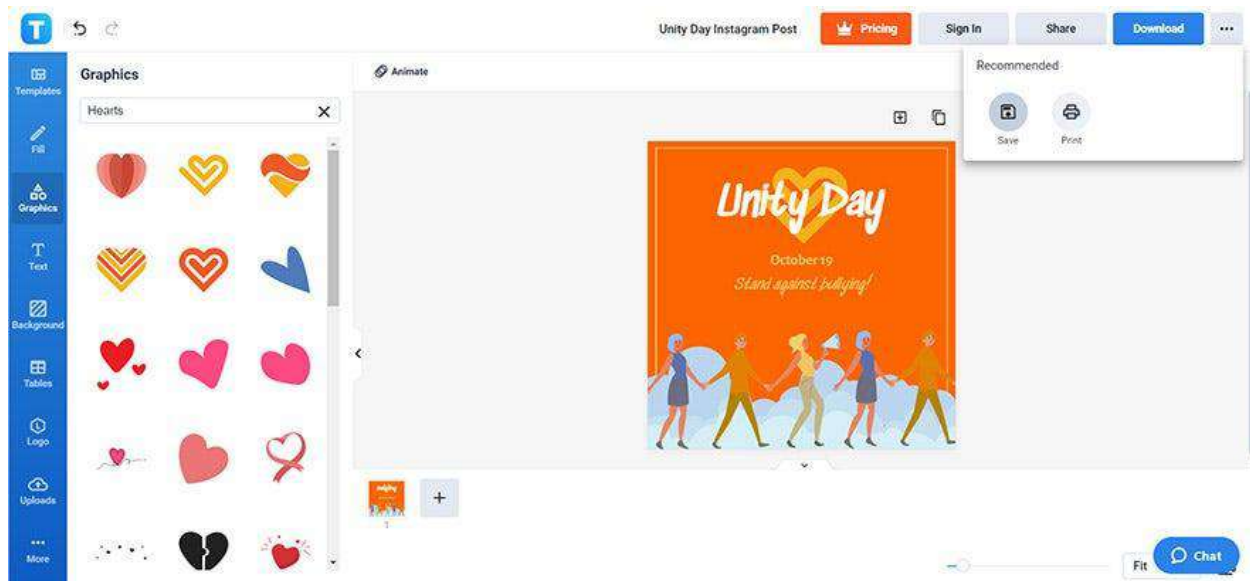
T

Unity Day Instagram Post

Pricing

Sign In

Share

Download

...

Templates

Fill

Graphics

Text

Background

Tables

Logo

Uploads

More

Graphics

Hearts

Animate

Recommended

Save

Print

Unity Day

October 19

Stand against bullying!

1

Fit

Chat